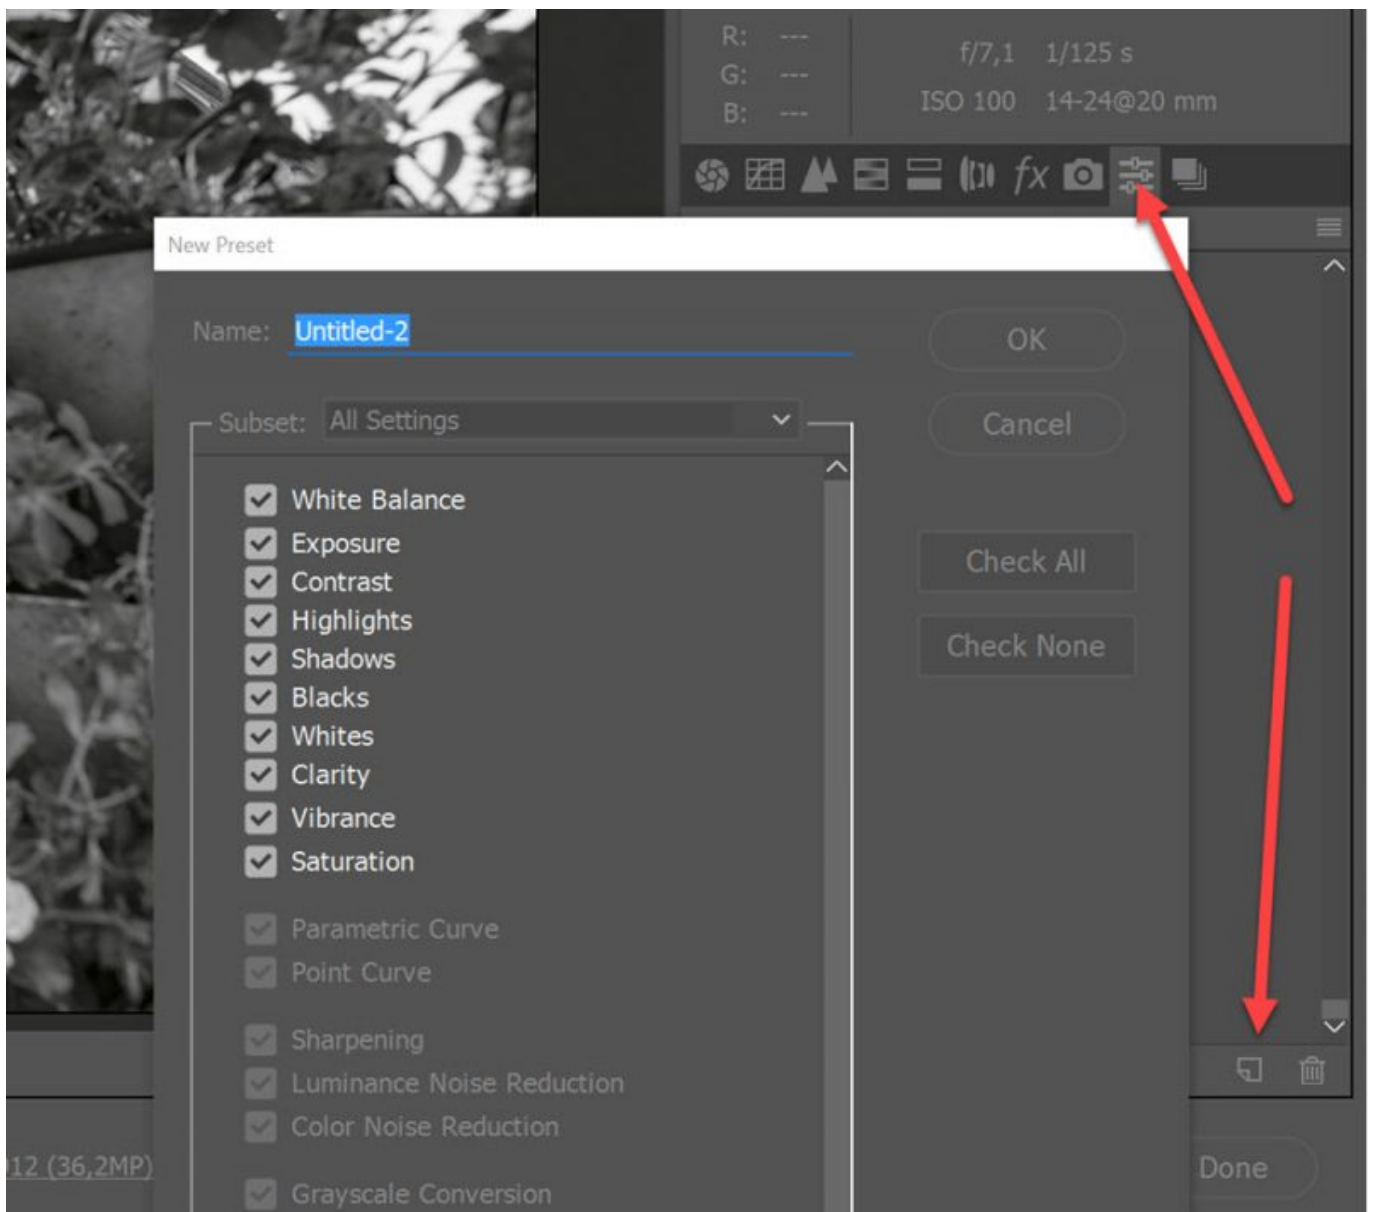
R: ---
G: ---
B: ---

f/7,1 1/125 s
ISO 100 14-24@20 mm

New Preset

Name: Untitled-2

OK

Cancel

Subset: All Settings

White Balance
Exposure
Contrast
Highlights
Shadows
Blacks
Whites
Clarity
Vibrance
Saturation

Parametric Curve
Point Curve

Sharpening
Luminance Noise Reduction
Color Noise Reduction

Grayscale Conversion

Check All

Check None

12 (36,2MP)

Done